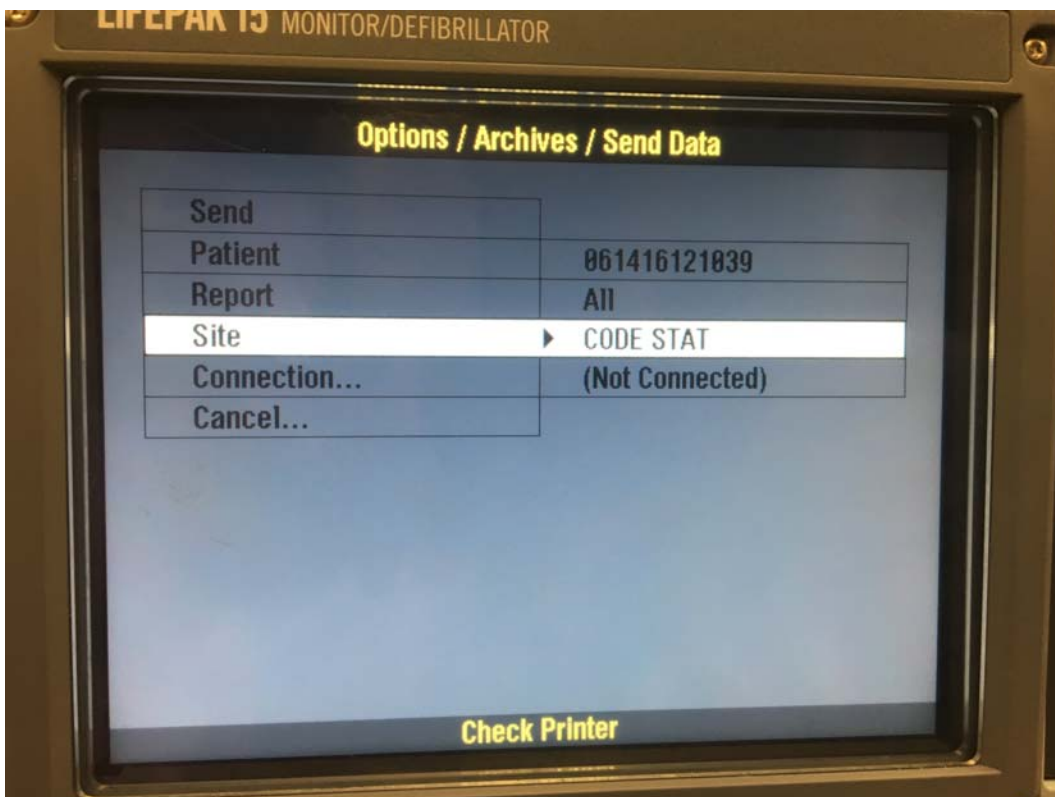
LIFEPAK 15 MONITOR/DEFIBRILLATOR

Options / Archives / Send Data

| | |
|---|---|
| Send | |
| Patient | 061416121039 |
| Report | All |
| Site | CODE STAT |
| Connection... | (Not Connected) |
| Cancel... | |

Check Printer